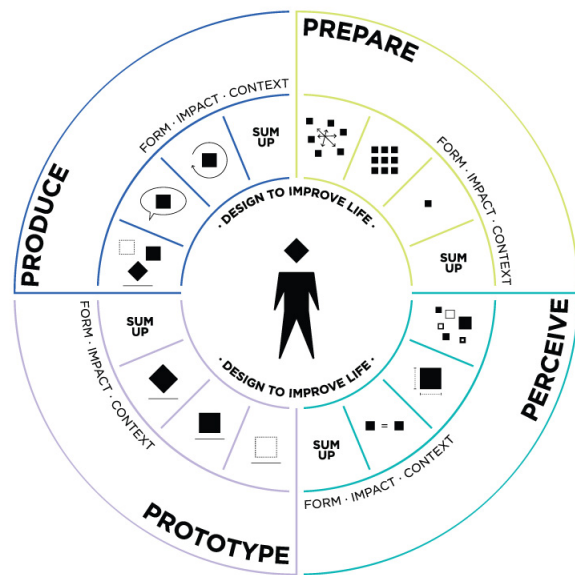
PREPARE

FORM · IMPACT · CONTEXT

SUM UP

PERCEIVE

FORM · IMPACT · CONTEXT

SUM UP

PROTOTYPE

FORM · IMPACT · CONTEXT

SUM UP

PRODUCE

FORM · IMPACT · CONTEXT

SUM UP

· DESIGN TO IMPROVE LIFE ·

· DESIGN TO IMPROVE LIFE ·